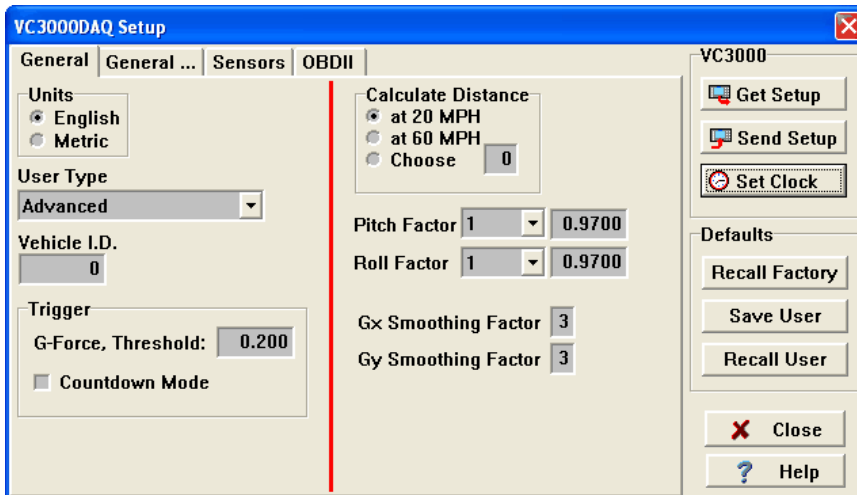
VC3000DAQ Setup

General | General ... | Sensors | OBDII

Units
English
Metric

User Type
Advanced

Vehicle I.D.
0

Trigger
G-Force, Threshold: 0.200
Countdown Mode

Calculate Distance
at 20 MPH
at 60 MPH
Choose 0

Pitch Factor 1 0.9700
Roll Factor 1 0.9700

Gx Smoothing Factor 3
Gy Smoothing Factor 3

VC3000
Get Setup
Send Setup
Set Clock

Defaults
Recall Factory
Save User
Recall User

Close
Help